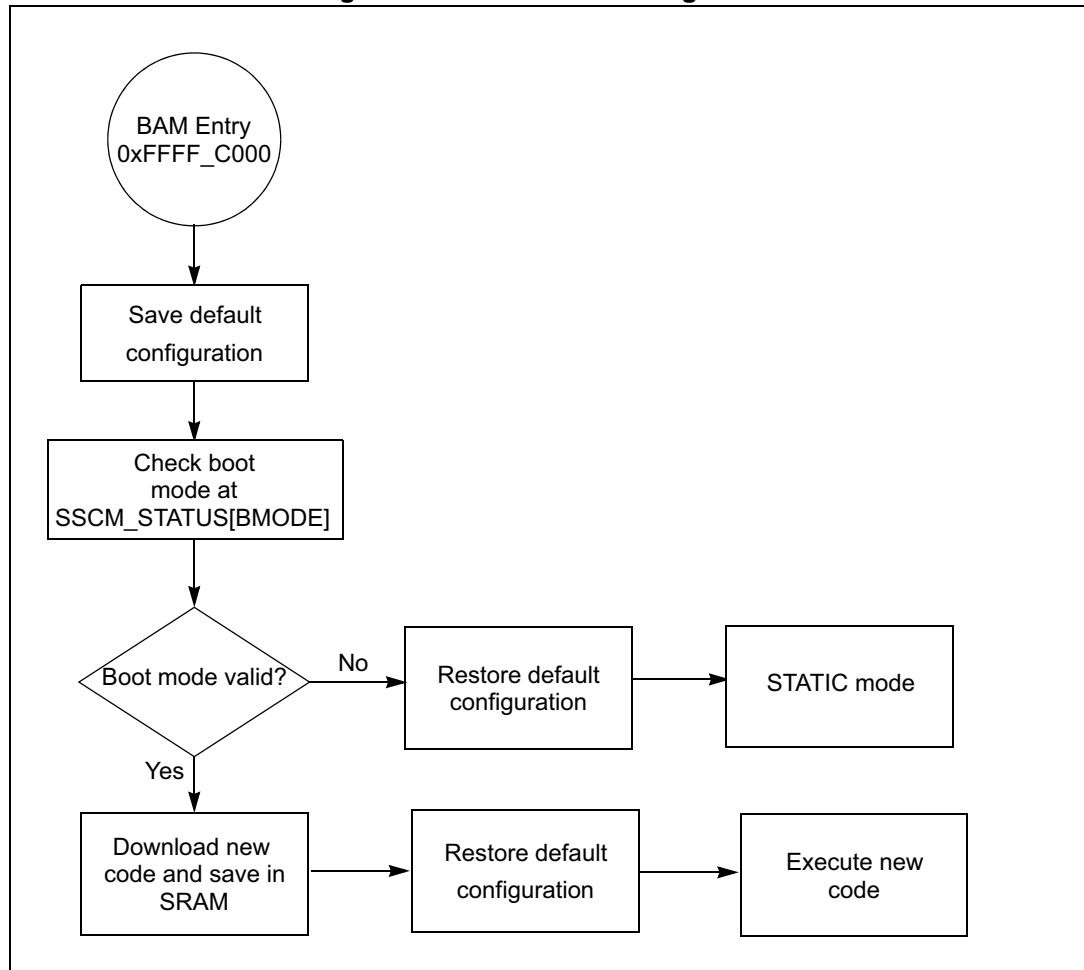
BAM Entry
0xFFFF_C000

Save default configuration

Check boot mode at SSCM_STATUS[BMODE]

Boot mode valid?

No

Restore default configuration

STATIC mode

Yes

Download new code and save in SRAM

Restore default configuration

Execute new code